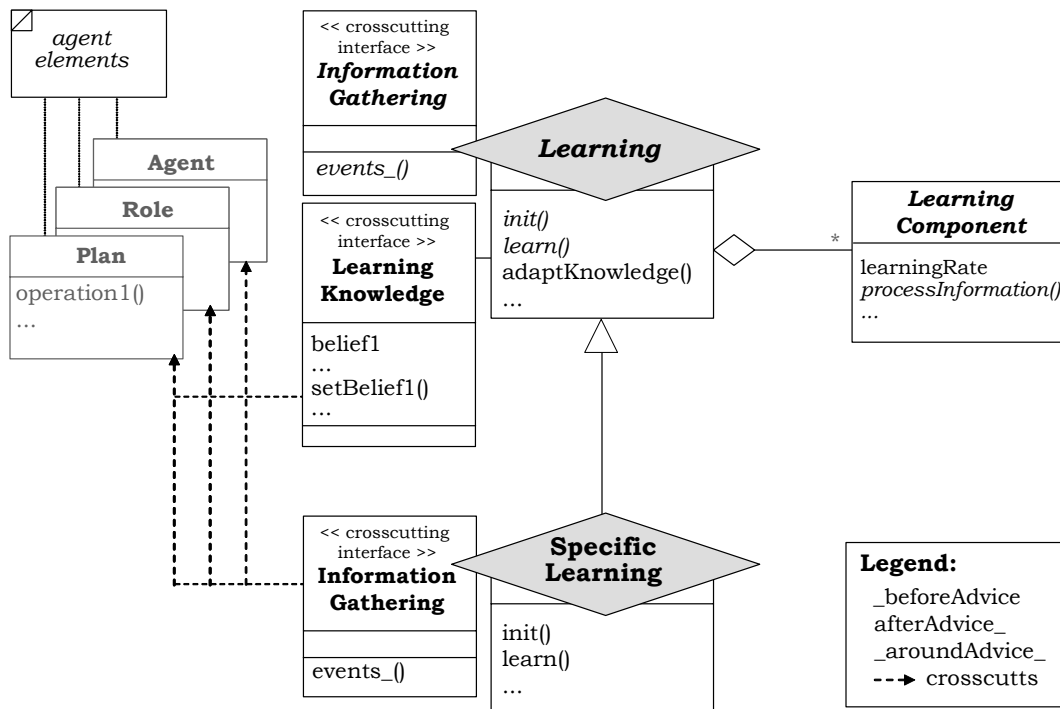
agent elements

Agent

Role

Plan

operation1()
...

<< crosscutting interface >>
Information Gathering

events_()

Learning

init()
learn()
adaptKnowledge()
...

<< crosscutting interface >>
Learning Knowledge

belief1
...
setBelief1()
...

*

Learning Component

learningRate
processInformation()
...

<< crosscutting interface >>
Information Gathering

events_()

Specific Learning

init()
learn()
...

Legend:
_beforeAdvice
afterAdvice_
_aroundAdvice_
crosscutts